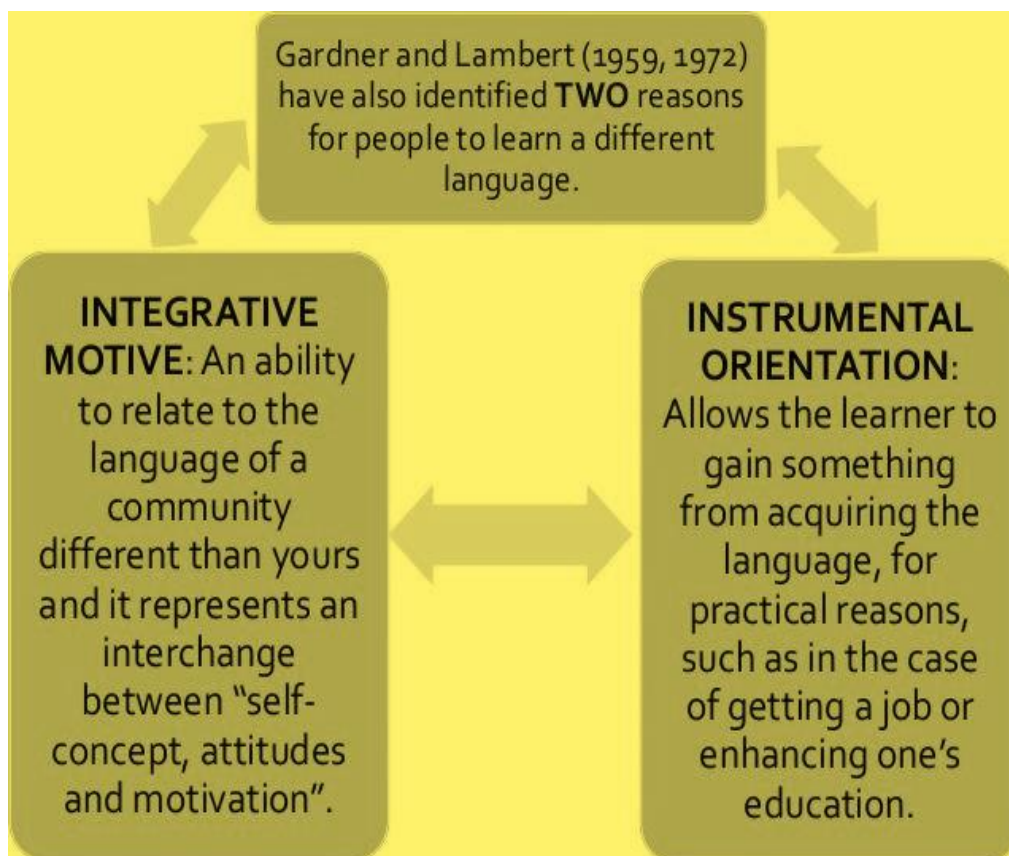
Gardner and Lambert (1959, 1972) have also identified **TWO** reasons for people to learn a different language.

**INTEGRATIVE MOTIVE**: An ability to relate to the language of a community different than yours and it represents an interchange between "self-concept, attitudes and motivation".

**INSTRUMENTAL ORIENTATION**: Allows the learner to gain something from acquiring the language, for practical reasons, such as in the case of getting a job or enhancing one's education.